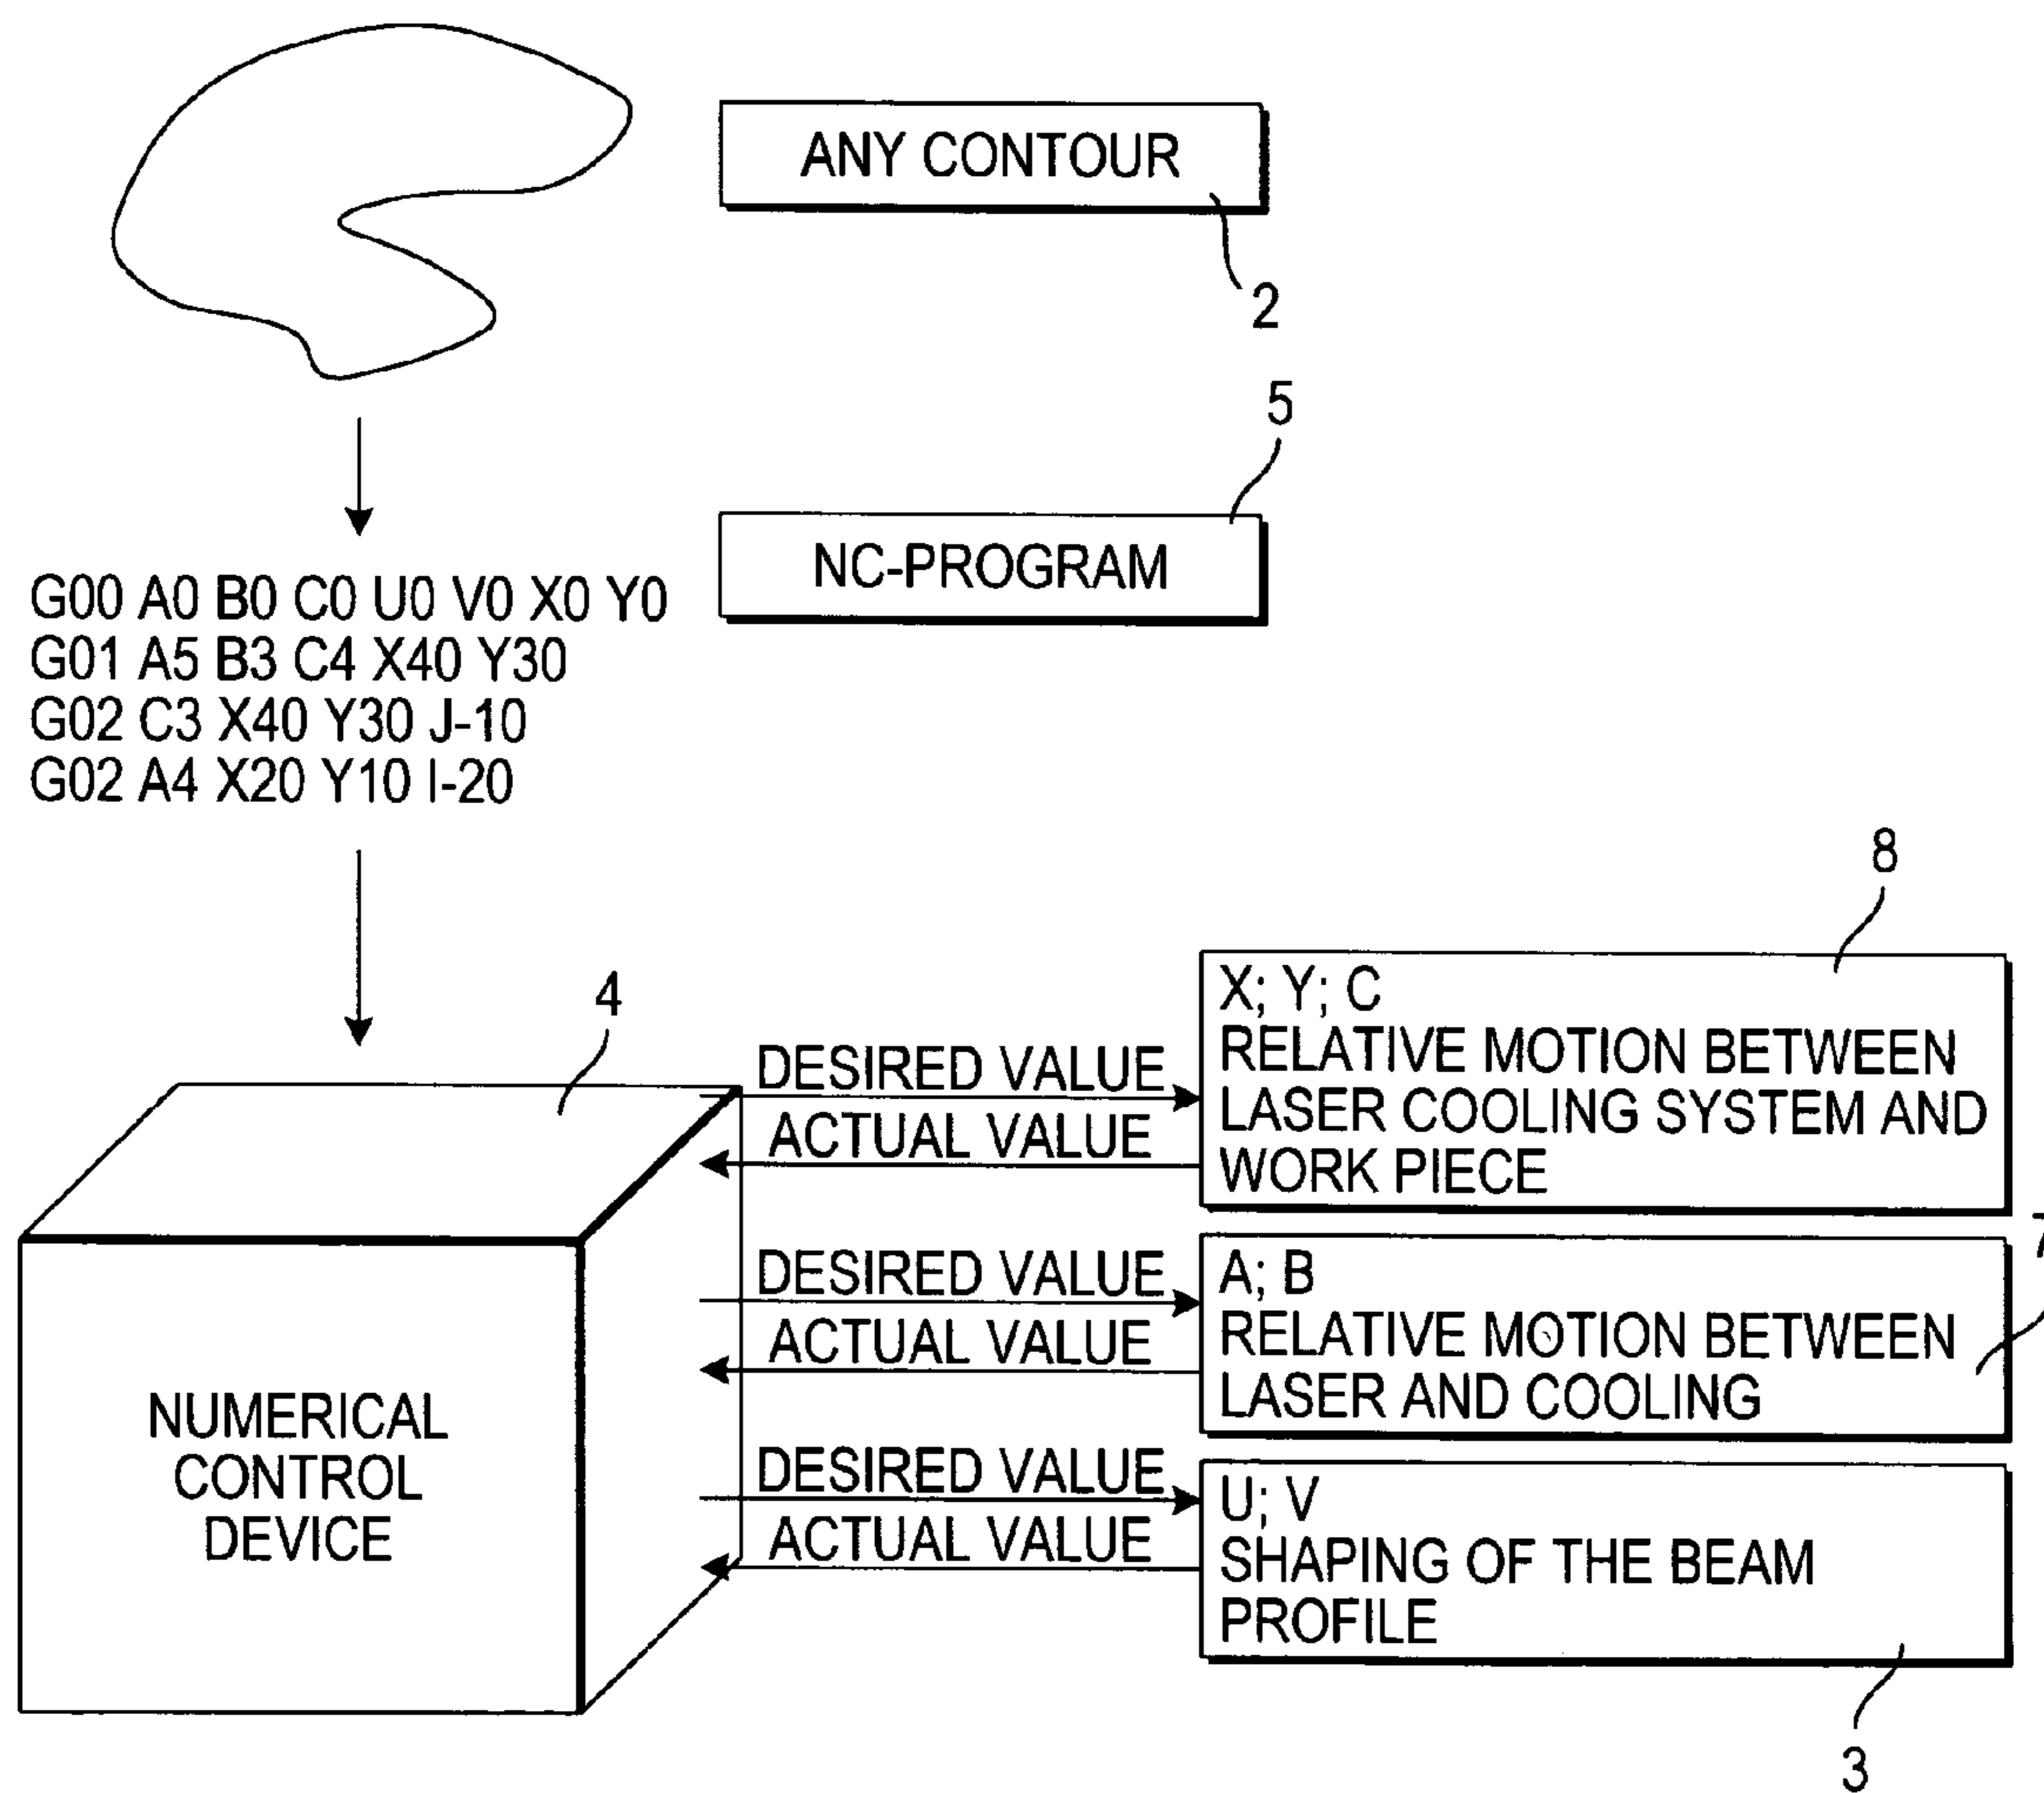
ANY CONTOUR

2

5

NC-PROGRAM

G00 A0 B0 C0 U0 V0 X0 Y0
G01 A5 B3 C4 X40 Y30
G02 C3 X40 Y30 J-10
G02 A4 X20 Y10 I-20

8

4

DESIRED VALUE
ACTUAL VALUE

X; Y; C
RELATIVE MOTION BETWEEN LASER COOLING SYSTEM AND WORK PIECE

DESIRED VALUE
ACTUAL VALUE

A; B
RELATIVE MOTION BETWEEN LASER AND COOLING

7

NUMERICAL CONTROL DEVICE

DESIRED VALUE
ACTUAL VALUE

U; V
SHAPING OF THE BEAM PROFILE

3